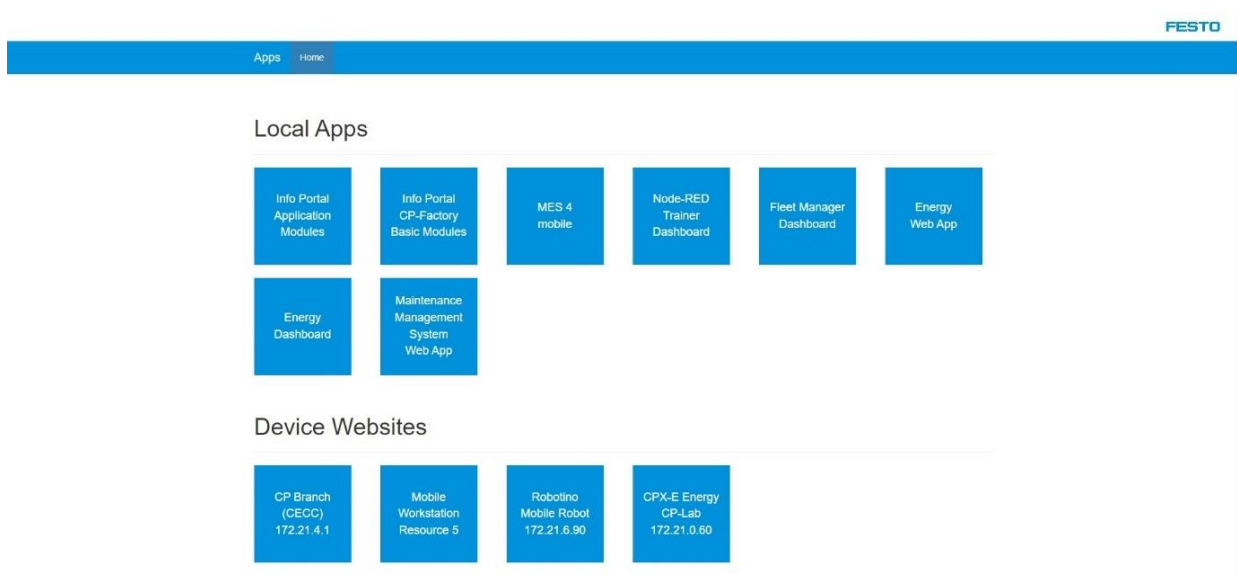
FESTO

Apps Home

Local Apps

Info Portal Application Modules

Info Portal CP-Factory Basic Modules

MES 4 mobile

Node-RED Trainer Dashboard

Fleet Manager Dashboard

Energy Web App

Energy Dashboard

Maintenance Management System Web App

Device Websites

CP Branch (CECC) 172.21.4.1

Mobile Workstation Resource 5

Robotino Mobile Robot 172.21.6.90

CPX-E Energy CP-Lab 172.21.0.60